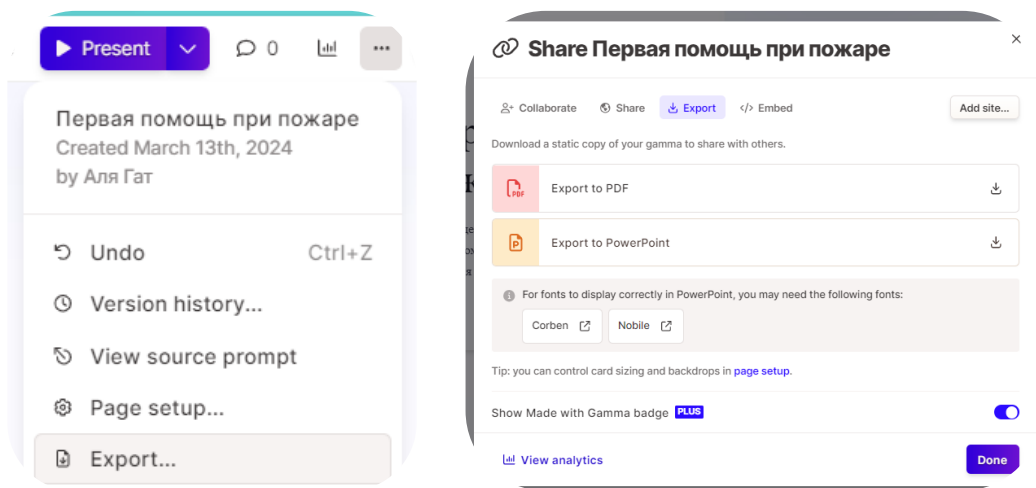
Present

0

Первая помощь при пожаре
Created March 13th, 2024
by Аля Гат

Undo Ctrl+Z

Version history...

View source prompt

Page setup...

Export...

Share Первая помощь при пожаре

×

Collaborate Share Export Embed Add site...

Download a static copy of your gamma to share with others.

PDF Export to PDF

Export to PowerPoint

For fonts to display correctly in PowerPoint, you may need the following fonts:

Corben Nobile

Tip: you can control card sizing and backdrops in page setup.

Show Made with Gamma badge PLUS

View analytics

Done